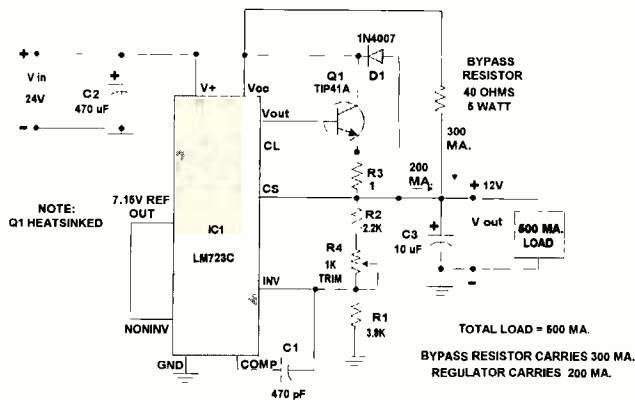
+
V in
24V
-
C2
+
470 uF
V+
Vcc
1N4007
D1
Q1
TIP41A
BYPASS
RESISTOR
40 OHMS
5 WATT
Vout
CL
300
MA.
R3
1
200
MA.
+ 12V
CS
7.15V REF
OUT
NOTE:
Q1 HEATSINKED
IC1
LM723C
R2
2.2K
C3
10 uF
+
V out
500 MA.
LOAD
R4
1K
TRIM
INV
R1
3.9K
NONINV
TOTAL LOAD = 500 MA.
C1
GND
COMP
BYPASS RESISTOR CARRIES 300 MA.
REGULATOR CARRIES 200 MA.
470 pF